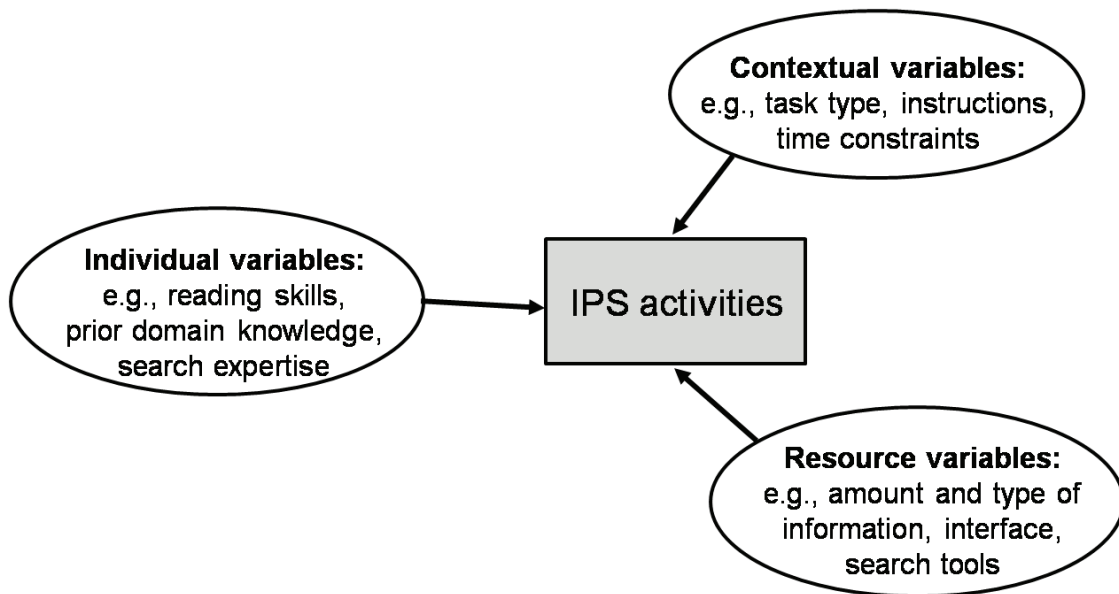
**Contextual variables:**
e.g., task type, instructions, time constraints

**Individual variables:**
e.g., reading skills, prior domain knowledge, search expertise

IPS activities

**Resource variables:**
e.g., amount and type of information, interface, search tools